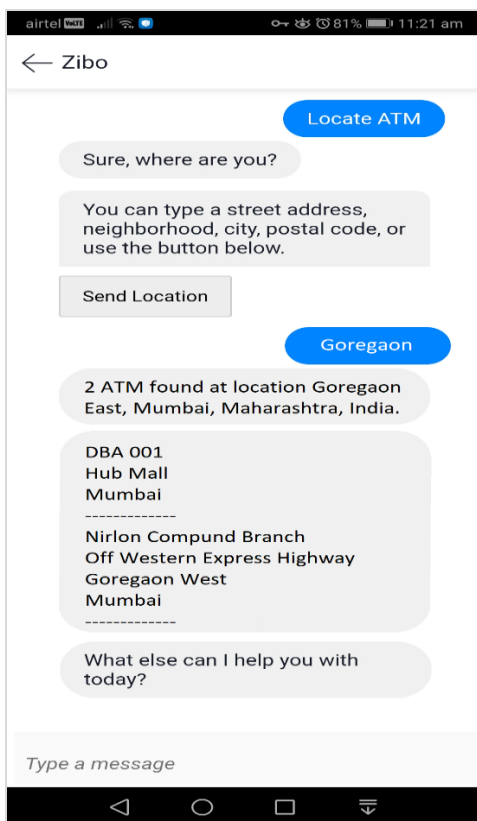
airtel VoLTE 81% 11:21 am

Zibo

Locate ATM

Sure, where are you?

You can type a street address, neighborhood, city, postal code, or use the button below.

Send Location

Goregaon

2 ATM found at location Goregaon East, Mumbai, Maharashtra, India.

DBA 001
Hub Mall
Mumbai
-------------
Nirlon Compund Branch
Off Western Express Highway
Goregaon West
Mumbai
-------------

What else can I help you with today?

Type a message